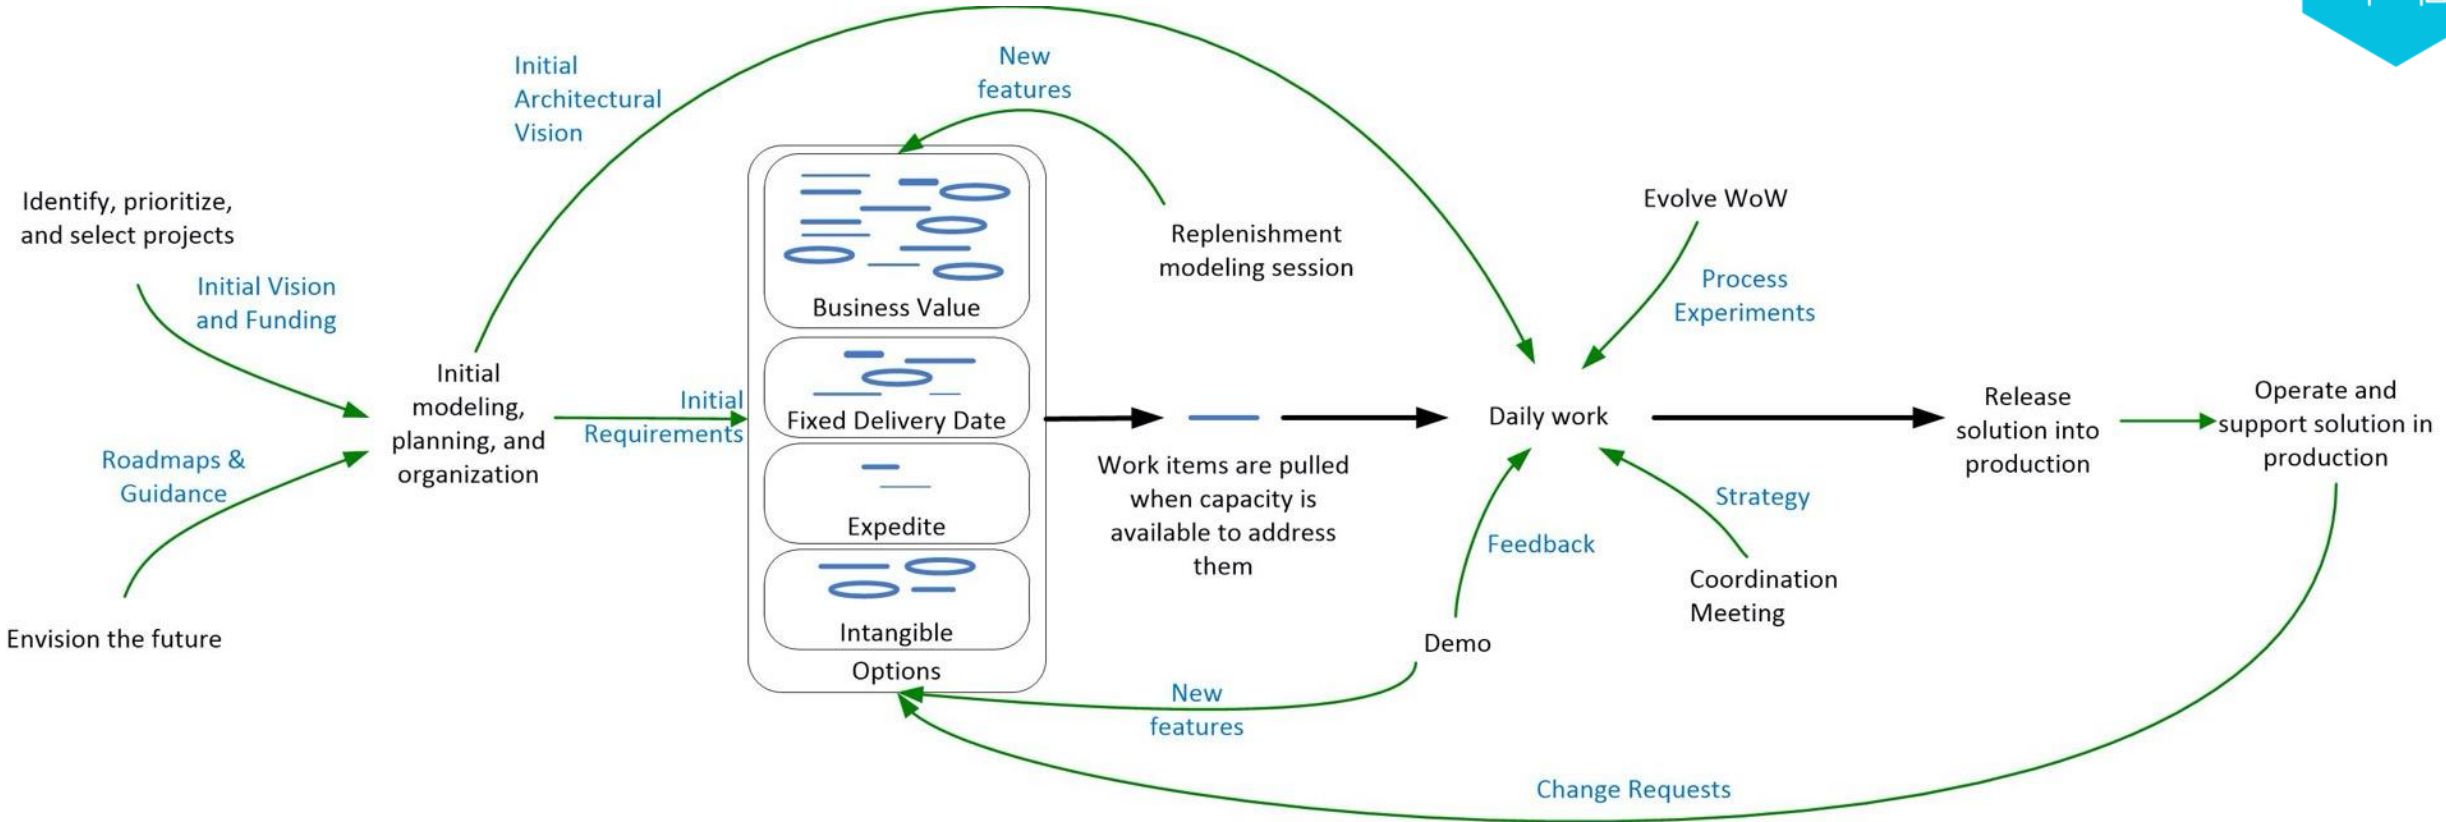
Initial Architectural Vision

New features

Identify, prioritize, and select projects

Initial Vision and Funding

Roadmaps & Guidance

Envision the future

Initial modeling, planning, and organization

Initial Requirements

Business Value

Fixed Delivery Date

Expedite

Intangible

Options

Replenishment modeling session

Work items are pulled when capacity is available to address them

Evolve WoW

Process Experiments

Daily work

Feedback

Demo

Strategy

Coordination Meeting

Release solution into production

Operate and support solution in production

New features

Change Requests